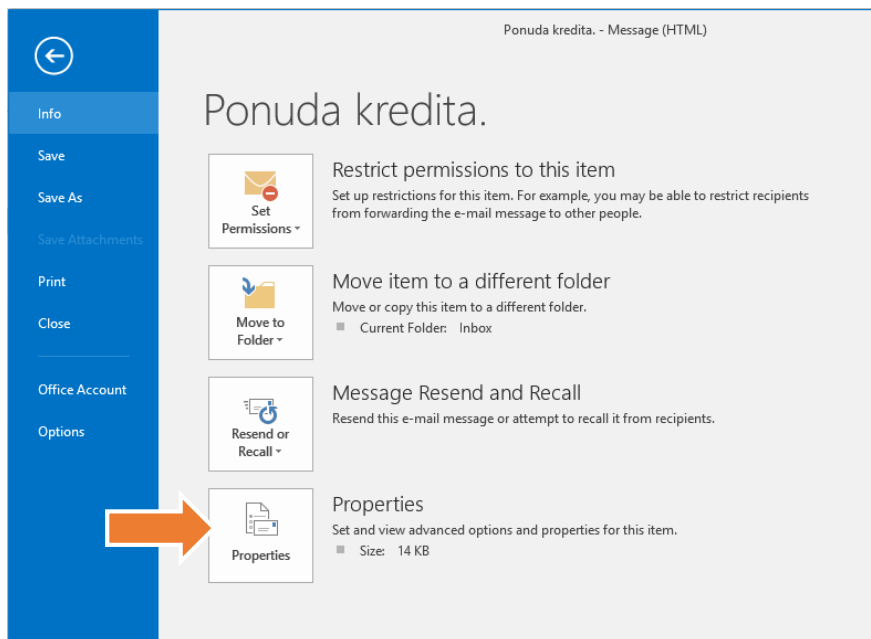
Ponuda kredita. - Message (HTML)

Info

Save

Save As

Save Attachments

Print

Close

Office Account

Options

Ponuda kredita.

Set Permissions

Restrict permissions to this item

Set up restrictions for this item. For example, you may be able to restrict recipients from forwarding the e-mail message to other people.

Move to Folder

Move item to a different folder

Move or copy this item to a different folder.

Current Folder: Inbox

Resend or Recall

Message Resend and Recall

Resend this e-mail message or attempt to recall it from recipients.

Properties

Properties

Set and view advanced options and properties for this item.

Size: 14 KB